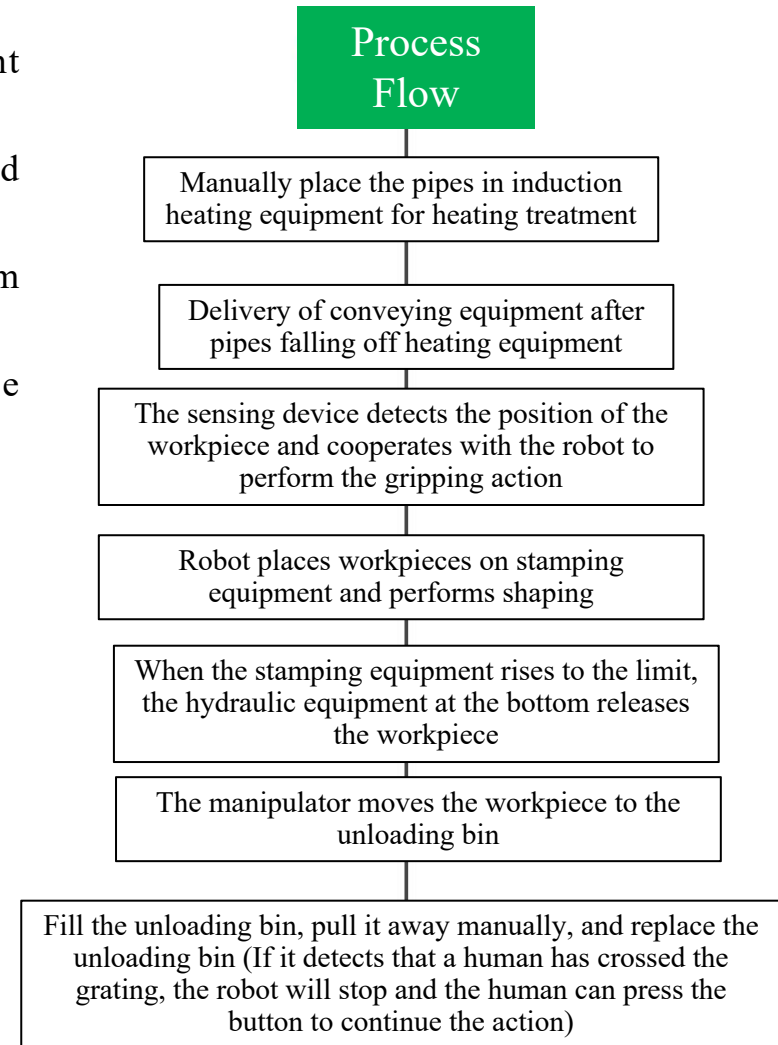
nt

d

m

e

Process Flow

Manually place the pipes in induction heating equipment for heating treatment

Delivery of conveying equipment after pipes falling off heating equipment

The sensing device detects the position of the workpiece and cooperates with the robot to perform the gripping action

Robot places workpieces on stamping equipment and performs shaping

When the stamping equipment rises to the limit, the hydraulic equipment at the bottom releases the workpiece

The manipulator moves the workpiece to the unloading bin

Fill the unloading bin, pull it away manually, and replace the unloading bin (If it detects that a human has crossed the grating, the robot will stop and the human can press the button to continue the action)